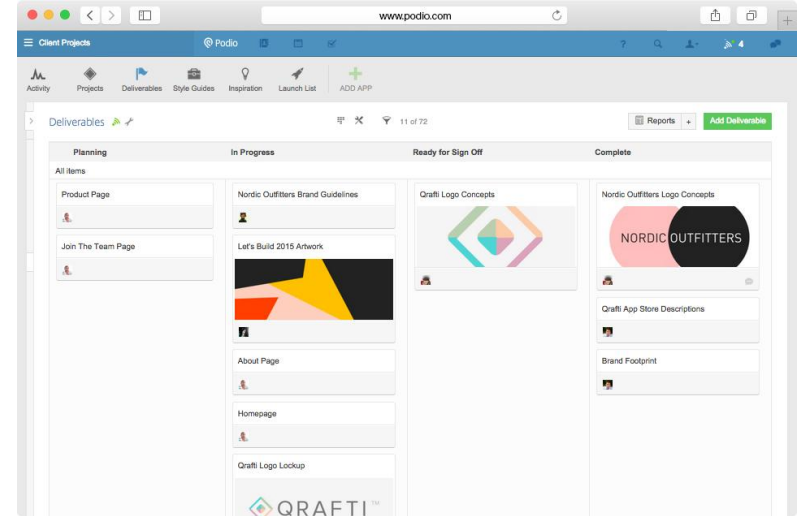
www.podio.com

Client Projects

Podio

4

Activity

Projects

Deliverables

Style Guides

Inspiration

Launch List

ADD APP

Deliverables

11 of 72

Reports

Add Deliverable

Planning

In Progress

Ready for Sign Off

Complete

All items

Product Page

Join The Team Page

Nordic Outfitters Brand Guidelines

Let's Build 2015 Artwork

About Page

Homepage

Qrafti Logo Lockup

QRAFTI™

Qrafti Logo Concepts

Nordic Outfitters Logo Concepts

NORDIC OUTFITTERS

Qrafti App Store Descriptions

Brand Footprint